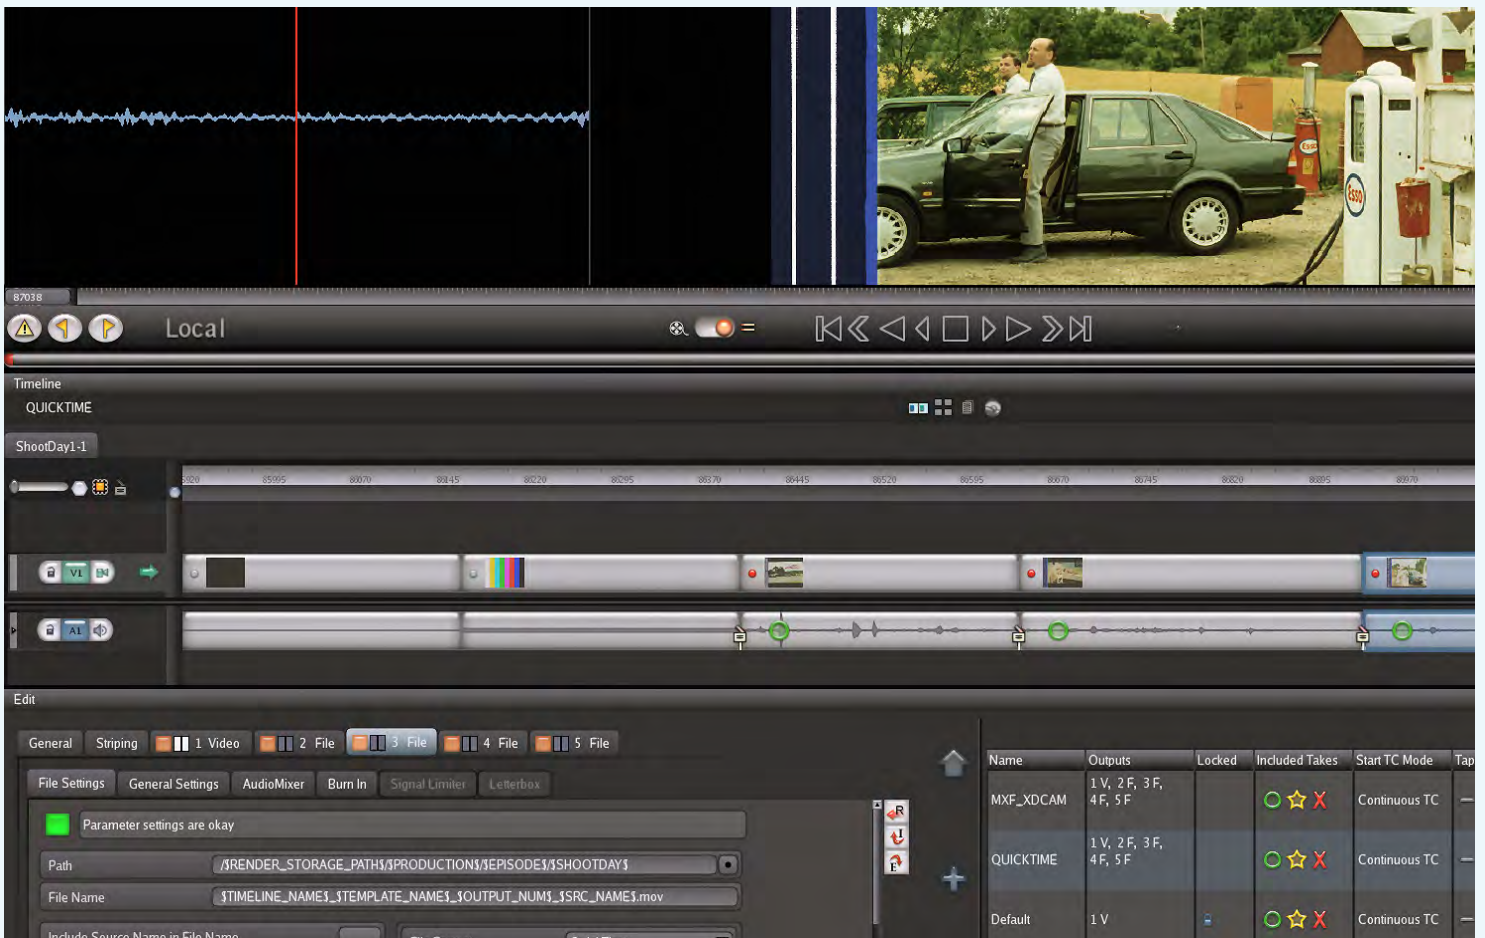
87038

Local

Timeline
QUICKTIME

ShootDay1-1

85920 85995 86070 86145 86220 86295 86370 86445 86520 86595 86670 86745 86820 86895 86970

V1 EN
A1

Edit

General | Striping | 1 Video | 2 File | 3 File | 4 File | 5 File

File Settings | General Settings | AudioMixer | Burn In | Signal Limiter | Letterbox

Parameter settings are okay

Path /$RENDER_STORAGE_PATH$/$PRODUCTION$/$EPISODE$/$SHOOTDAY$

File Name $TIMELINE_NAME$_$TEMPLATE_NAME$_$OUTPUT_NUM$_$SRC_NAME$.mov

Include Source Name in File Name

R
U
E

| Name | Outputs | Locked | Included Takes | Start TC Mode | Tap |
|---|---|---|---|---|---|
| MXF_XDCAM | 1 V, 2 F, 3 F, 4 F, 5 F | | X | Continuous TC | – |
| QUICKTIME | 1 V, 2 F, 3 F, 4 F, 5 F | | X | Continuous TC | – |
| Default | 1 V | | X | Continuous TC | – |